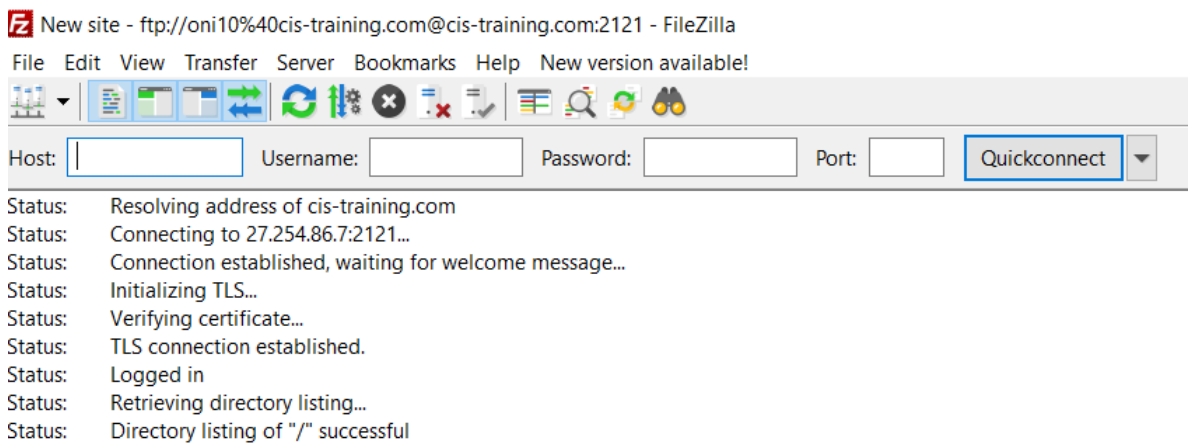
New site - ftp://oni10%40cis-training.com@cis-training.com:2121 - FileZilla

File Edit View Transfer Server Bookmarks Help New version available!

Host: Username: Password: Port: Quickconnect

Status: Resolving address of cis-training.com
Status: Connecting to 27.254.86.7:2121...
Status: Connection established, waiting for welcome message...
Status: Initializing TLS...
Status: Verifying certificate...
Status: TLS connection established.
Status: Logged in
Status: Retrieving directory listing...
Status: Directory listing of "/" successful